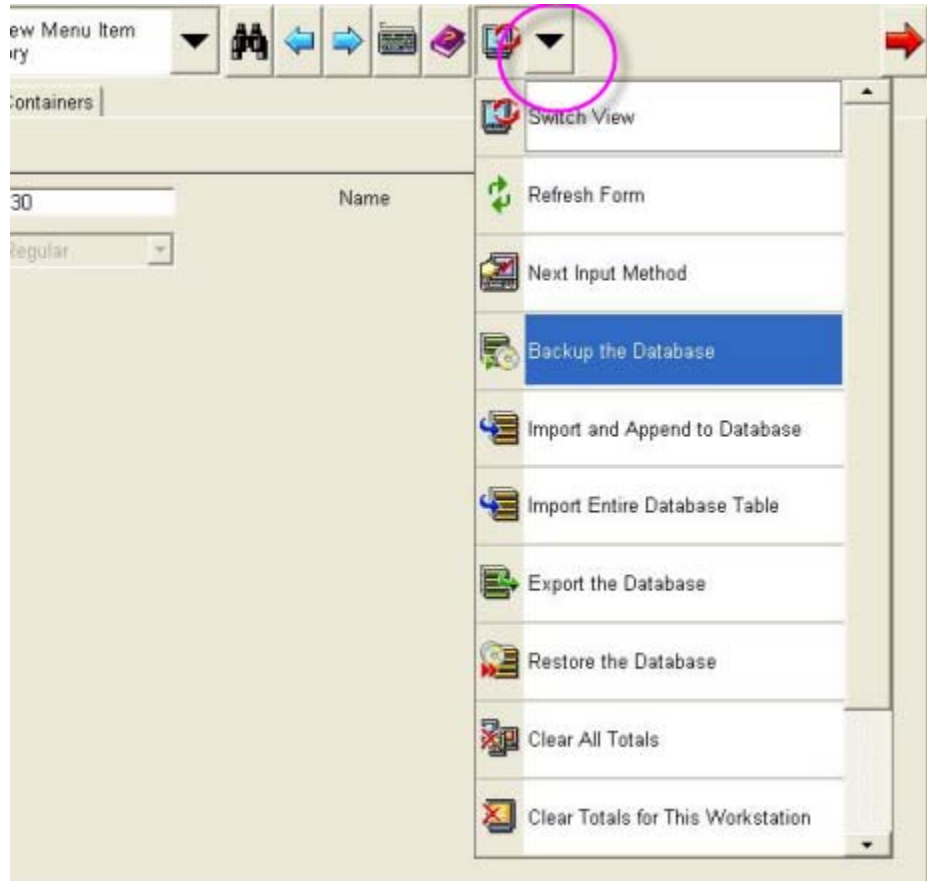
ew Menu Item
ry

Containers

30

Name

Regular

Switch View

Refresh Form

Next Input Method

Backup the Database

Import and Append to Database

Import Entire Database Table

Export the Database

Restore the Database

Clear All Totals

Clear Totals for This Workstation